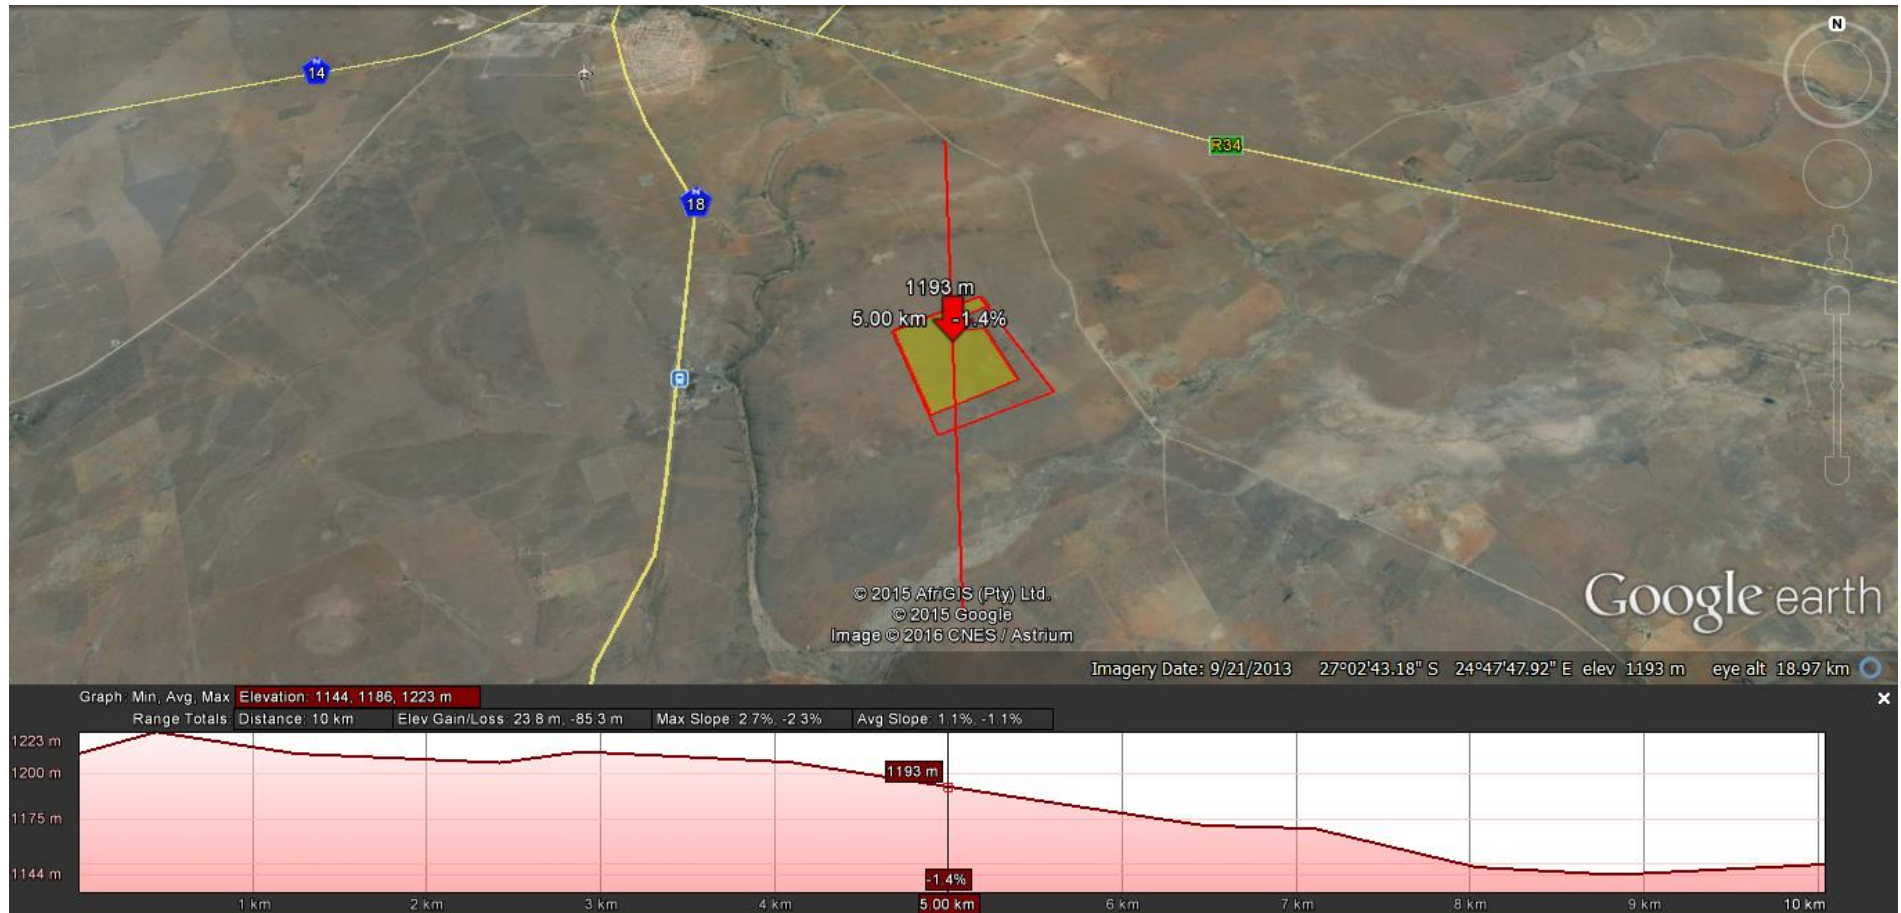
N

14

18

R34

1193 m
5.00 km -1.4%

© 2015 AfriGIS (Pty) Ltd.
© 2015 Google
Image © 2016 CNES / Astrium

Google earth

Imagery Date: 9/21/2013 27°02'43.18" S 24°47'47.92" E elev 1193 m eye alt 18.97 km

Graph: Min, Avg, Max: Elevation: 1144, 1186, 1223 m
Range Totals: Distance: 10 km Elev Gain/Loss: 23.8 m, -85.3 m Max Slope: 2.7%, -2.3% Avg Slope: 1.1%, -1.1%

1223 m
1200 m
1175 m
1144 m

1193 m
-1.4%

1 km 2 km 3 km 4 km 5.00 km 6 km 7 km 8 km 9 km 10 km